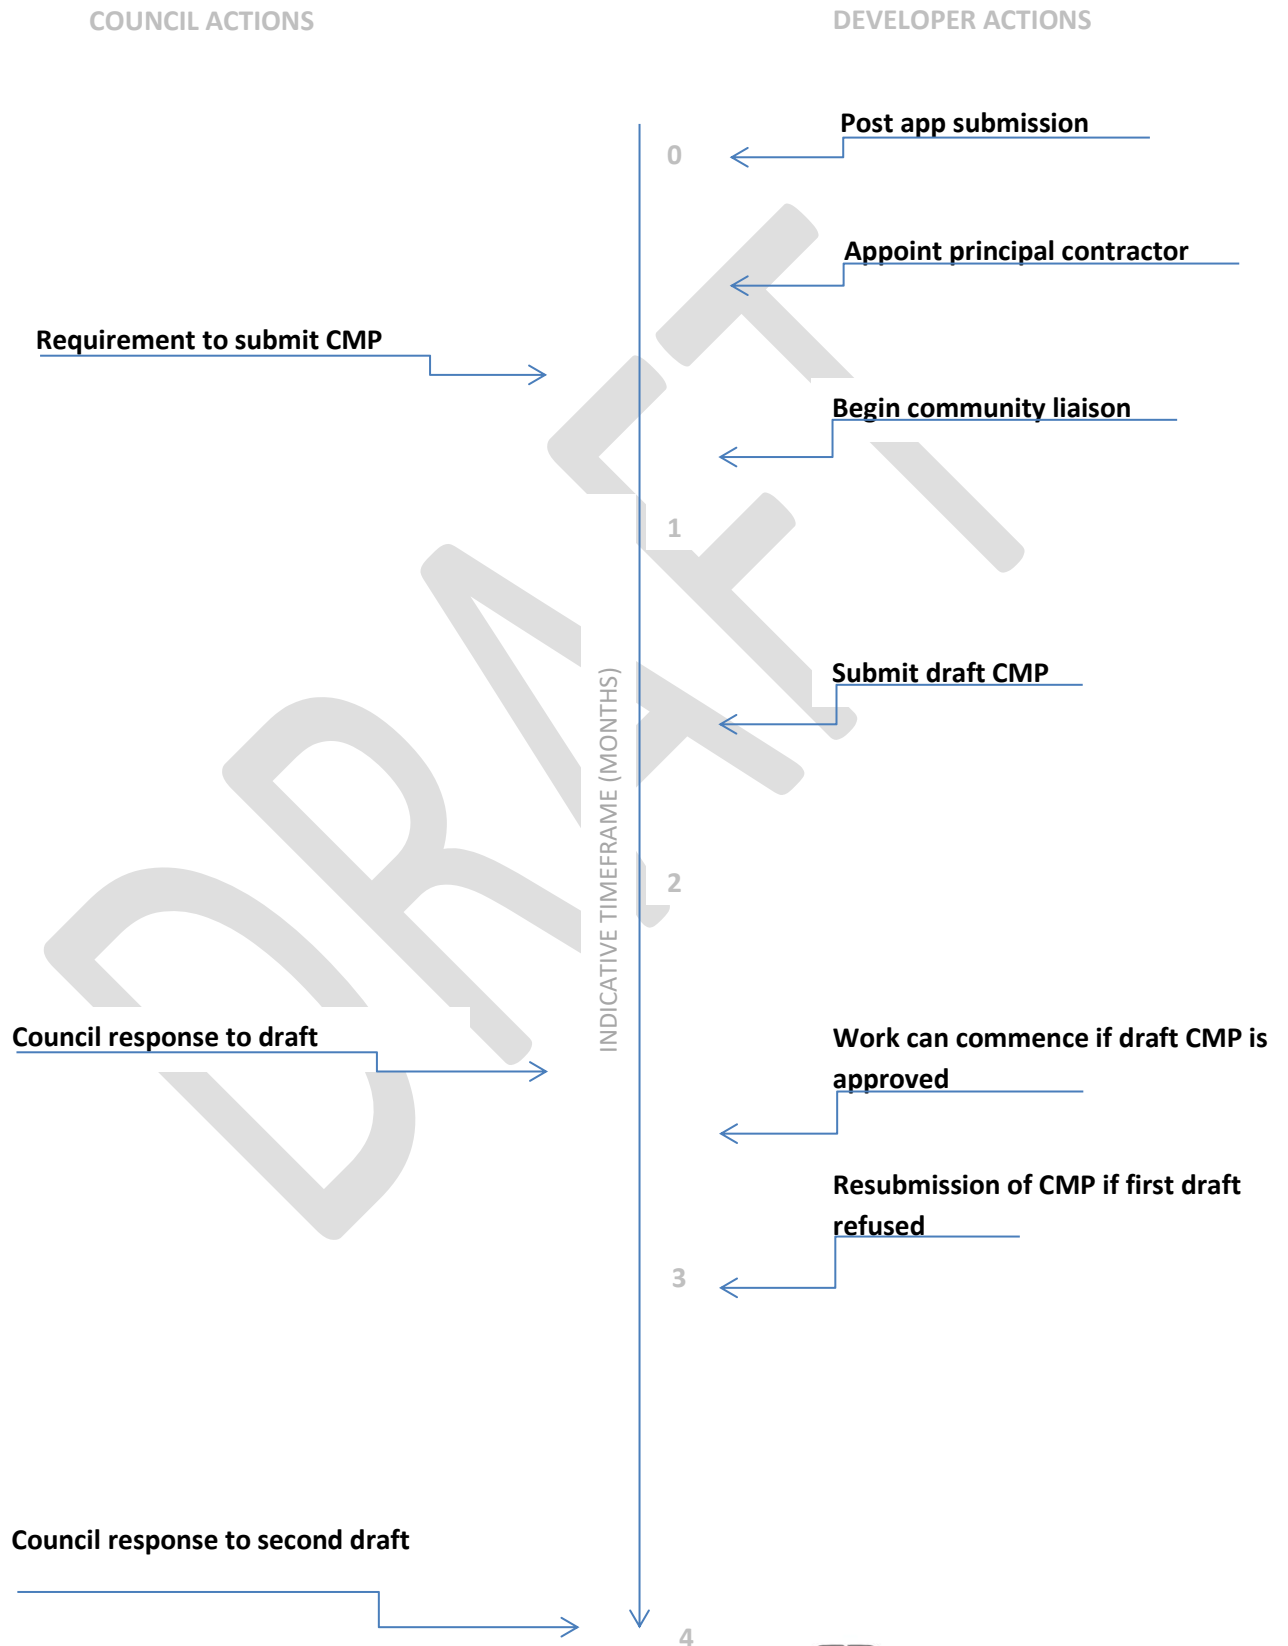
COUNCIL ACTIONS

DEVELOPER ACTIONS

Post app submission

0

Appoint principal contractor

Requirement to submit CMP

Begin community liaison

1

Submit draft CMP

INDICATIVE TIMEFRAME (MONTHS)

2

Council response to draft

Work can commence if draft CMP is approved

Resubmission of CMP if first draft refused

3

Council response to second draft

4

DRAFT